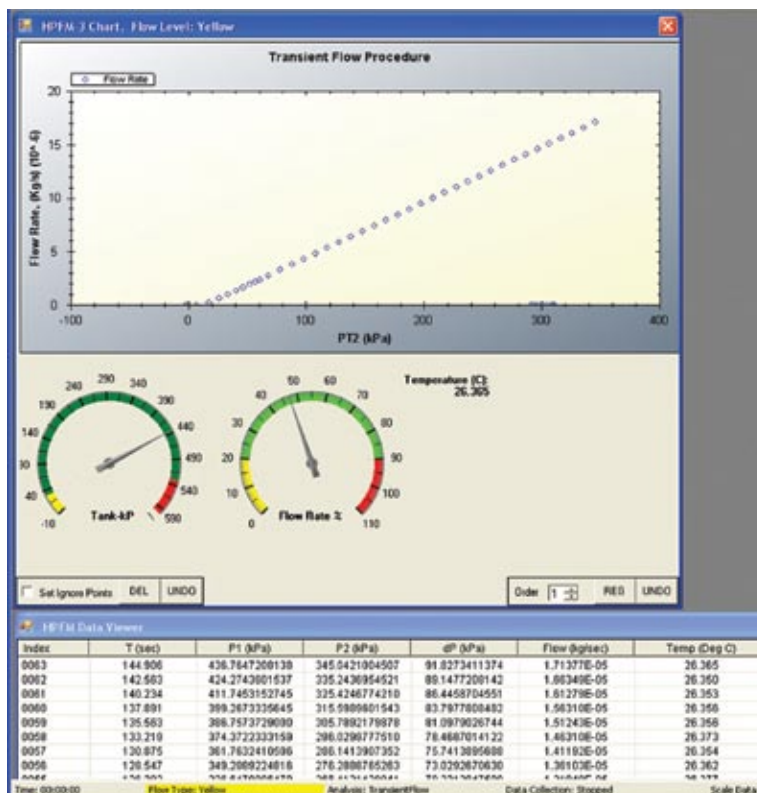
HPFM 3 Chart, Flow Level: Yellow

Transient Flow Procedure

Flow Rate

Flow Rate, (Kg/s) (10^-6)

20
15
10
5
0

-100 0 100 200 300 400

PT2 (kPa)

Temperature (C): 26.365

190 240 290 340 390 140 440 90 490 40 540 -10 590

Tank-kP

40 50 60 30 70 20 80 10 90 0 100 110

Flow Rate %

Set Ignore Points DEL UNDO

Order 1 REG UNDO

HPFM Data Viewer

| Index | T (sec) | P1 (kPa) | P2 (kPa) | dP (kPa) | Flow (kg/sec) | Temp (Deg C) |
|---|---|---|---|---|---|---|
| 0063 | 144.906 | 436.7647208138 | 345.0421004507 | 91.8273411374 | 1.71377E-05 | 26.365 |
| 0062 | 142.563 | 424.2743001537 | 335.2430954521 | 89.1477200142 | 1.66349E-05 | 26.350 |
| 0061 | 140.234 | 411.7453152745 | 325.4246774210 | 86.4458704551 | 1.61279E-05 | 26.353 |
| 0060 | 137.891 | 399.2673335645 | 315.5989601543 | 83.7977808482 | 1.56310E-05 | 26.356 |
| 0059 | 135.563 | 386.7573729080 | 305.7892179878 | 81.0979026744 | 1.51243E-05 | 26.356 |
| 0058 | 133.219 | 374.3722333159 | 296.0290777510 | 78.4687014122 | 1.46310E-05 | 26.373 |
| 0057 | 130.875 | 361.7632410596 | 286.1412907352 | 75.7413895688 | 1.41192E-05 | 26.354 |
| 0056 | 128.547 | 349.2889224816 | 276.2886765263 | 73.0292670630 | 1.36103E-05 | 26.362 |
| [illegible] | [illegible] | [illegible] | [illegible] | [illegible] | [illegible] | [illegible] |

Time: 00:00:00 Flow Type: Yellow Analysis: TransientFlow Data Collection: Stopped Scale Data